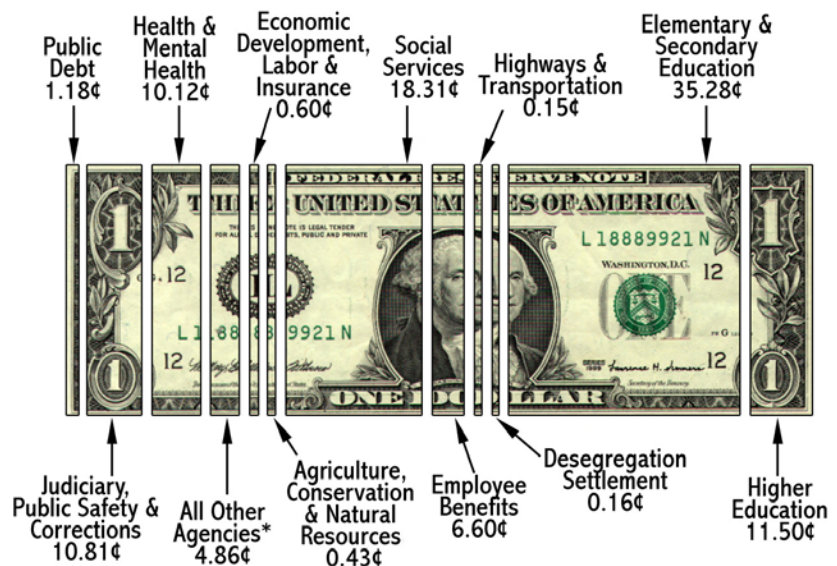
Public Debt 1.18¢

Health & Mental Health 10.12¢

Economic Development, Labor & Insurance 0.60¢

Social Services 18.31¢

Highways & Transportation 0.15¢

Elementary & Secondary Education 35.28¢

FEDERAL RESERVE NOTE

THE UNITED STATES OF AMERICA

THIS NOTE IS LEGAL TENDER FOR ALL DEBTS, PUBLIC AND PRIVATE

L18889921N

WASHINGTON, D.C.

12

L18889921N

12

12

ONE DOLLAR

Judiciary, Public Safety & Corrections 10.81¢

All Other Agencies* 4.86¢

Agriculture, Conservation & Natural Resources 0.43¢

Employee Benefits 6.60¢

Desegregation Settlement 0.16¢

Higher Education 11.50¢